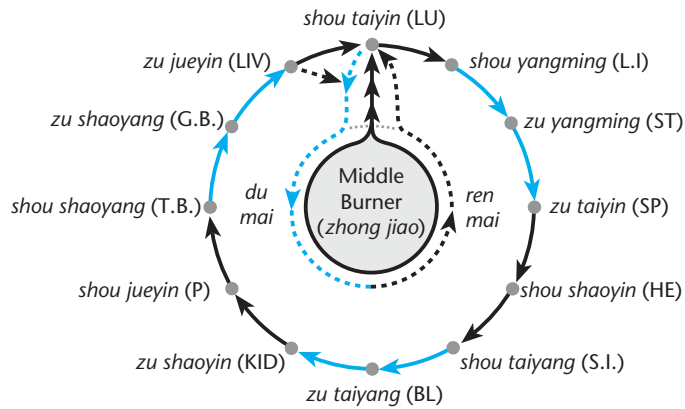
shou taiyin (LU)

shou yangming (L.I)

zu yangming (ST)

zu taiyin (SP)

shou shaoyin (HE)

shou taiyang (S.I.)

zu taiyang (BL)

zu shaoyin (KID)

shou jueyin (P)

shou shaoyang (T.B.)

zu shaoyang (G.B.)

zu jueyin (LIV)

du mai

ren mai

Middle Burner (zhong jiao)